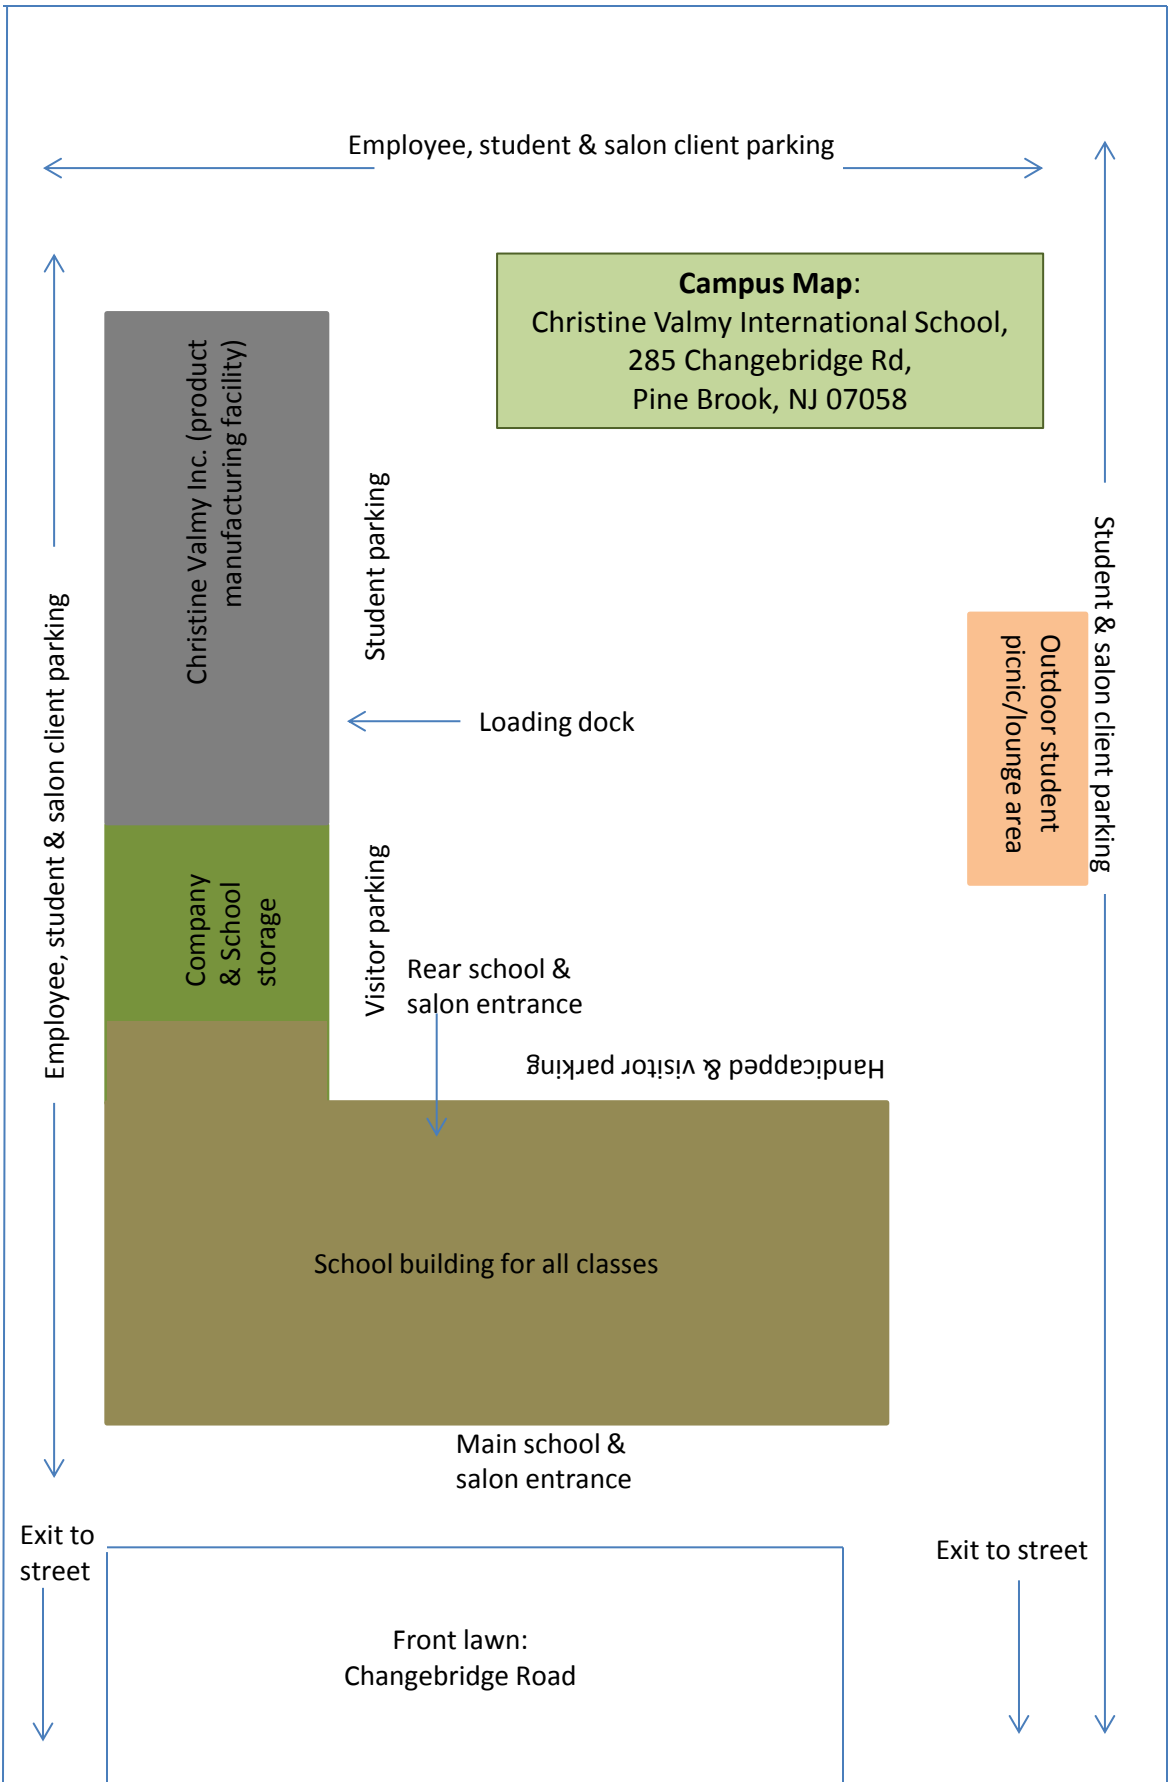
Employee, student & salon client parking

Campus Map:
Christine Valmy International School,
285 Changebridge Rd,
Pine Brook, NJ 07058

Employee, student & salon client parking

Christine Valmy Inc. (product manufacturing facility)

Student parking

Loading dock

Student & salon client parking

Outdoor student picnic/lounge area

Company & School storage

Visitor parking

Rear school & salon entrance

Handicapped & visitor parking

School building for all classes

Main school & salon entrance

Exit to street

Exit to street

Front lawn:
Changebridge Road